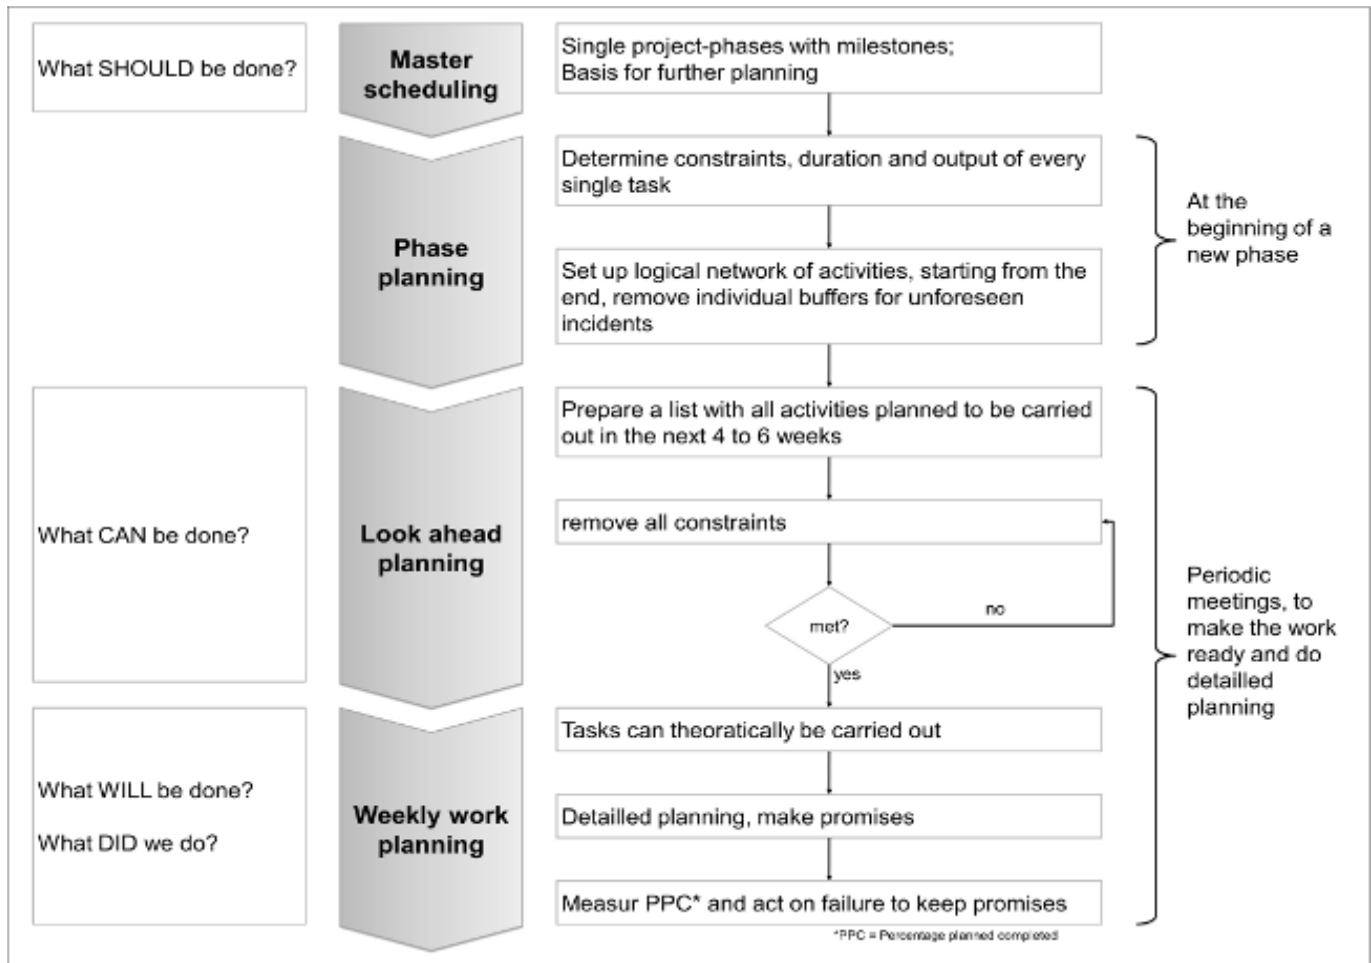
What SHOULD be done?

Master scheduling

Single project-phases with milestones; Basis for further planning

Phase planning

Determine constraints, duration and output of every single task

Set up logical network of activities, starting from the end, remove individual buffers for unforeseen incidents

At the beginning of a new phase

What CAN be done?

Look ahead planning

Prepare a list with all activities planned to be carried out in the next 4 to 6 weeks

remove all constraints

met?

no

yes

Periodic meetings, to make the work ready and do detailled planning

What WILL be done?

What DID we do?

Weekly work planning

Tasks can theoratically be carried out

Detailled planning, make promises

Measur PPC* and act on failure to keep promises

*PPC = Percentage planned completed